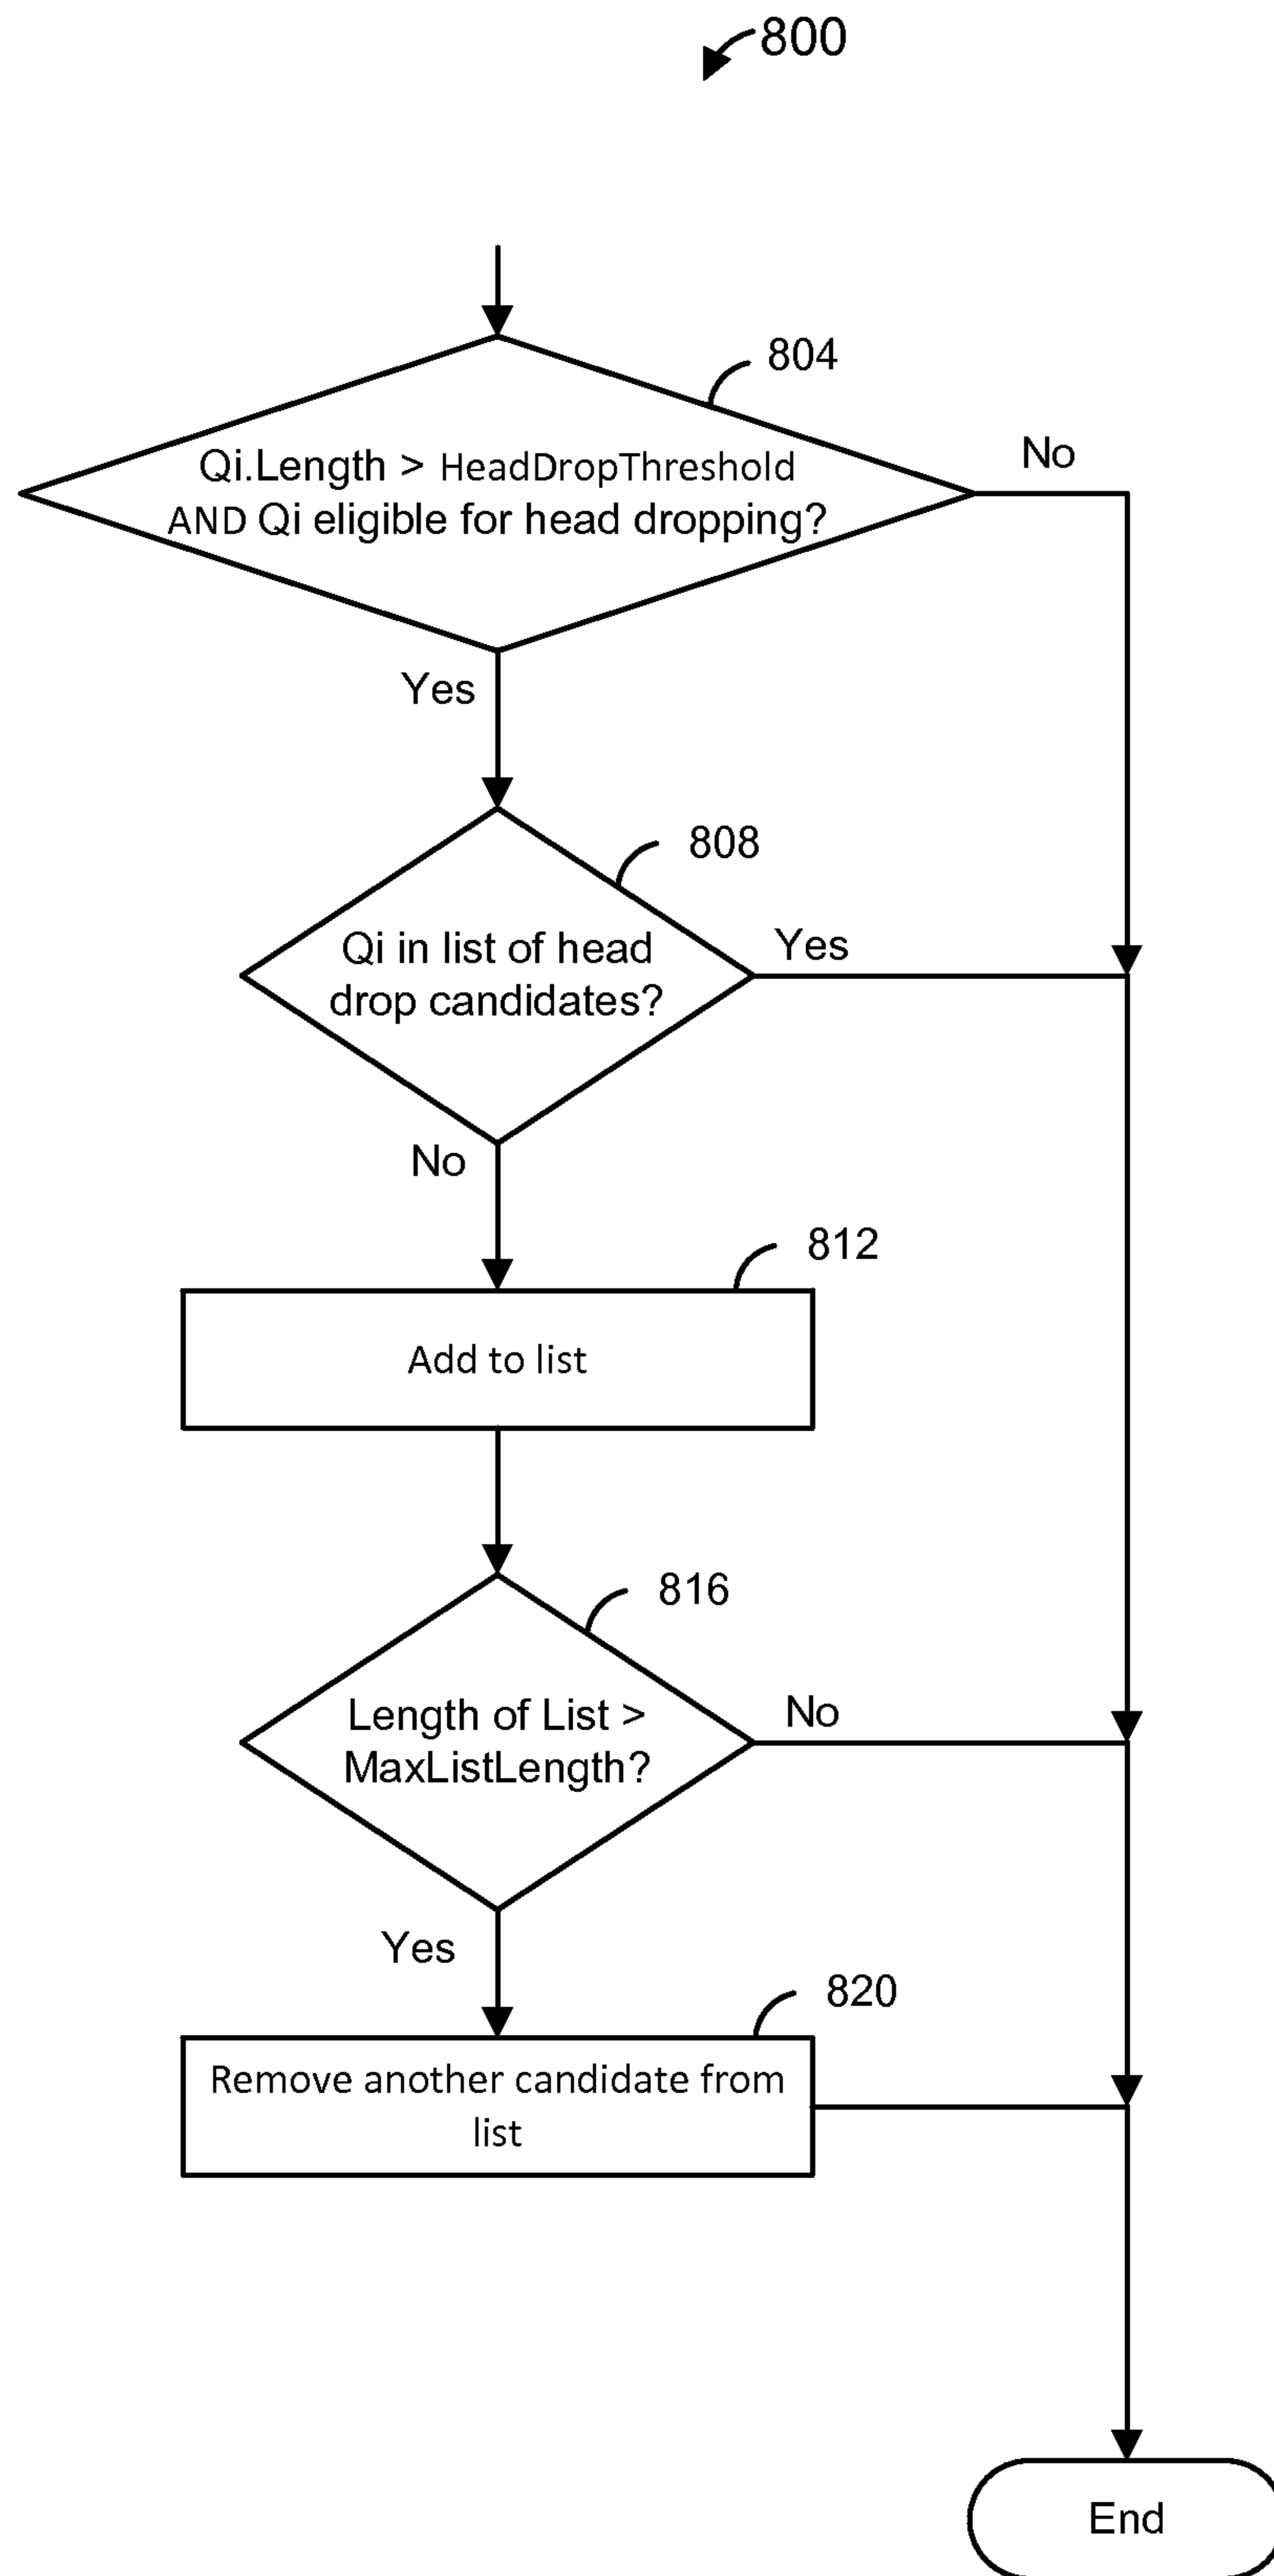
800

804

Qi.Length > HeadDropThreshold AND Qi eligible for head dropping?

No

Yes

808

Qi in list of head drop candidates?

Yes

No

812

Add to list

816

Length of List > MaxListLength?

No

Yes

820

Remove another candidate from list

End